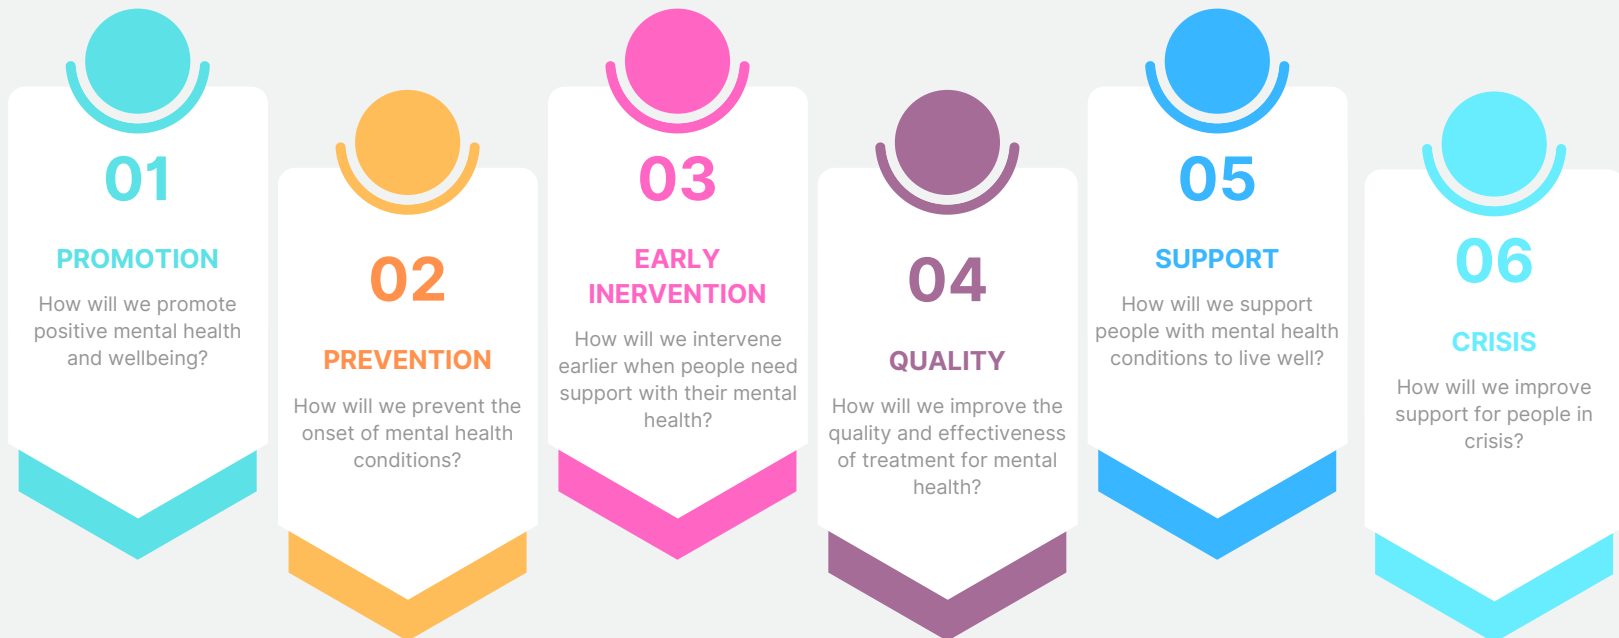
01

PROMOTION

How will we promote positive mental health and wellbeing?

02

PREVENTION

How will we prevent the onset of mental health conditions?

03

EARLY INERVENTION

How will we intervene earlier when people need support with their mental health?

04

QUALITY

How will we improve the quality and effectiveness of treatment for mental health?

05

SUPPORT

How will we support people with mental health conditions to live well?

06

CRISIS

How will we improve support for people in crisis?